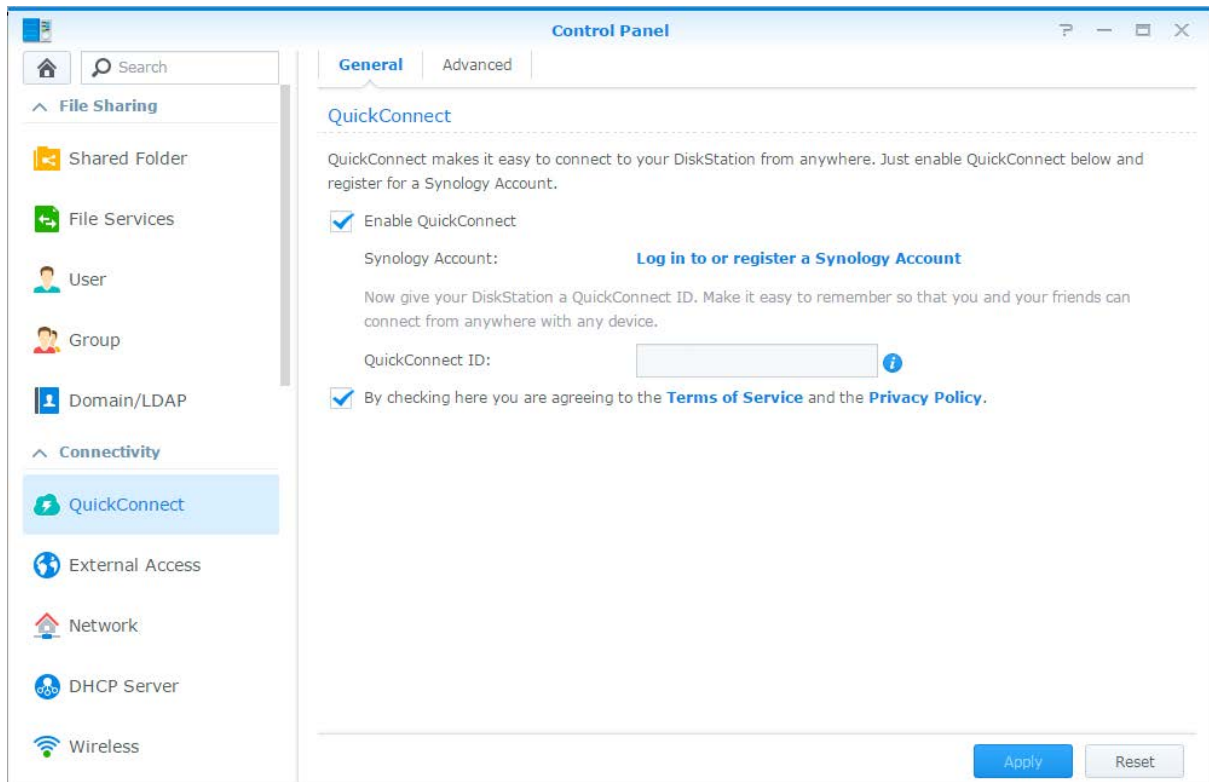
Control Panel

Search

File Sharing

Shared Folder

File Services

User

Group

Domain/LDAP

Connectivity

QuickConnect

External Access

Network

DHCP Server

Wireless

General

Advanced

QuickConnect

QuickConnect makes it easy to connect to your DiskStation from anywhere. Just enable QuickConnect below and register for a Synology Account.

Enable QuickConnect

Synology Account: Log in to or register a Synology Account

Now give your DiskStation a QuickConnect ID. Make it easy to remember so that you and your friends can connect from anywhere with any device.

QuickConnect ID:

By checking here you are agreeing to the Terms of Service and the Privacy Policy.

Apply

Reset